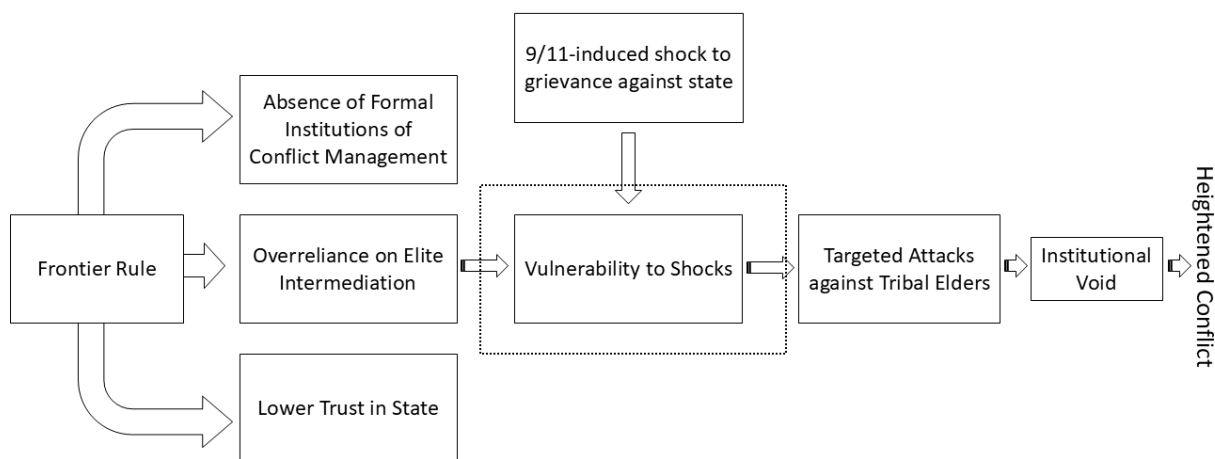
9/11-induced shock to grievance against state

Absence of Formal Institutions of Conflict Management

Frontier Rule

Overreliance on Elite Intermediation

Vulnerability to Shocks

Targeted Attacks against Tribal Elders

Institutional Void

Heightened Conflict

Lower Trust in State